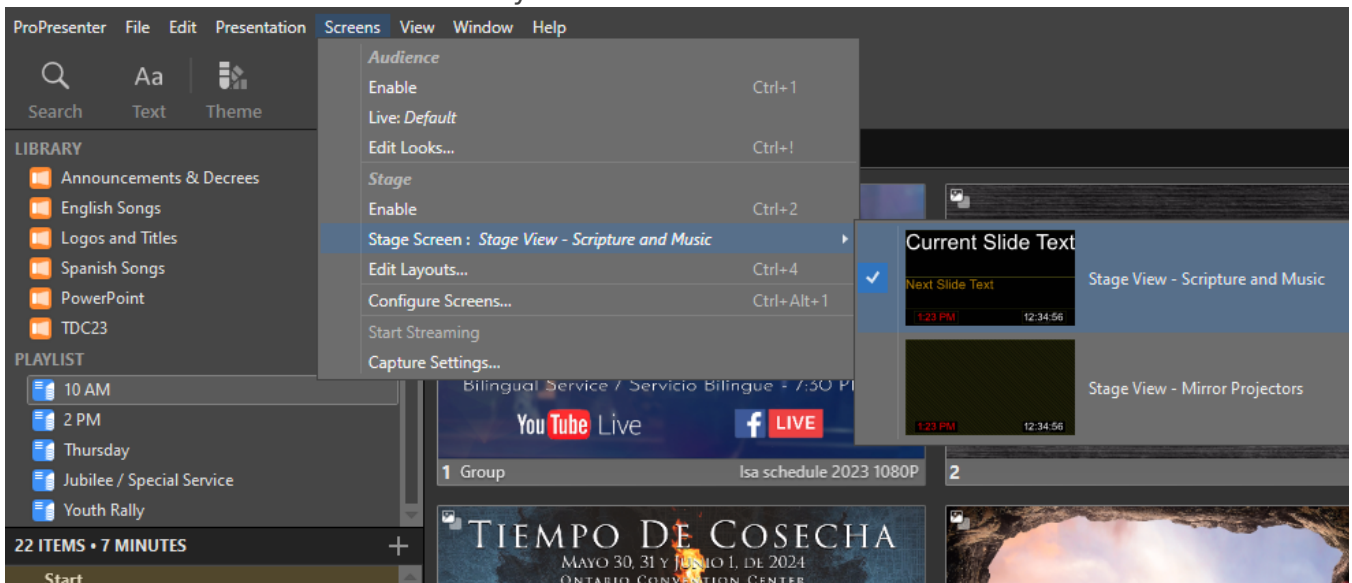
ProPresenter File Edit Presentation Screens View Window Help

Search Text Theme

LIBRARY
Announcements & Decrees
English Songs
Logos and Titles
Spanish Songs
PowerPoint
TDC23

PLAYLIST
10 AM
2 PM
Thursday
Jubilee / Special Service
Youth Rally

22 ITEMS • 7 MINUTES
Start

Audience
Enable Ctrl+1
Live: Default
Edit Looks... Ctrl+!
Stage
Enable Ctrl+2
Stage Screen : Stage View - Scripture and Music
Edit Layouts... Ctrl+4
Configure Screens... Ctrl+Alt+1
Start Streaming
Capture Settings...

Current Slide Text
Next Slide Text
1:23 PM 12:34:56
Stage View - Scripture and Music

1:23 PM 12:34:56
Stage View - Mirror Projectors

Bilingual Service / Servicio Bilingue - 7:30 P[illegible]
YouTube Live
LIVE
1 Group Isa schedule 2023 1080P
2

TIEMPO DE COSECHA
MAYO 30, 31 Y JUNIO 1, DE 2024
ONTARIO CONVENTION CENTER